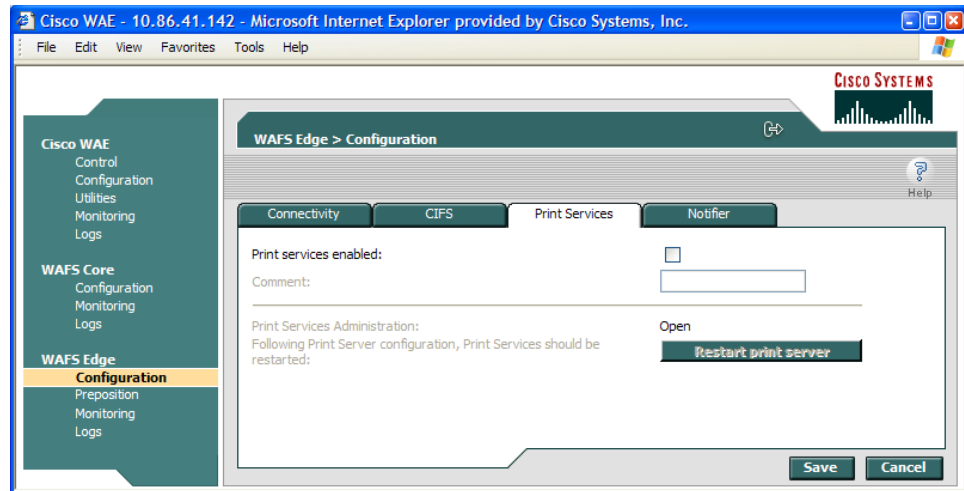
Cisco WAE - 10.86.41.142 - Microsoft Internet Explorer provided by Cisco Systems, Inc.

File Edit View Favorites Tools Help

CISCO SYSTEMS

Cisco WAE
Control
Configuration
Utilities
Monitoring
Logs

WAFS Core
Configuration
Monitoring
Logs

WAFS Edge
Configuration
Preposition
Monitoring
Logs

WAFS Edge > Configuration

Help

Connectivity | CIFS | Print Services | Notifier

Print services enabled:

Comment:

Print Services Administration: Open

Following Print Server configuration, Print Services should be restarted:

Restart print server

Save Cancel